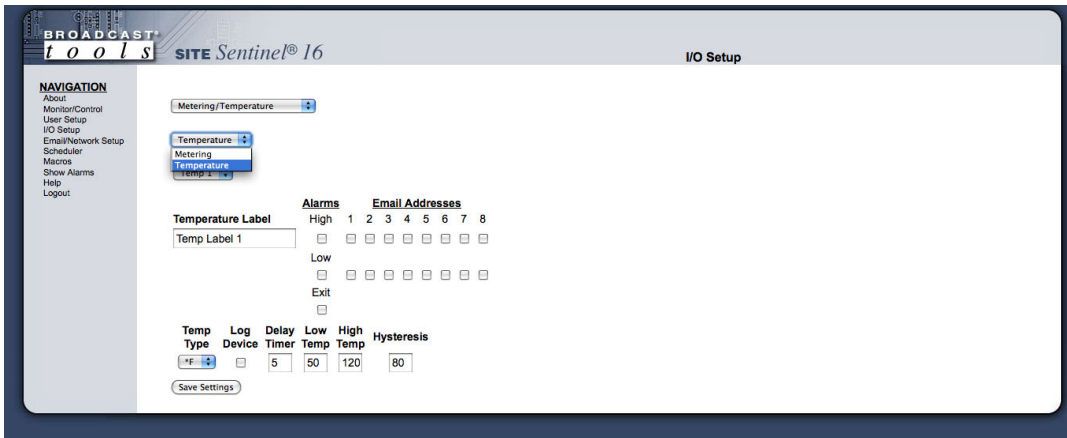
BROADCAST tools SITE Sentinel® 16

I/O Setup

NAVIGATION
About
Monitor/Control
User Setup
I/O Setup
Email/Network Setup
Scheduler
Macros
Show Alarms
Help
Logout

Metering/Temperature

Temperature
Metering
Temperature
Temp 1

Alarms Email Addresses

| Temperature Label | | 1 | 2 | 3 | 4 | 5 | 6 | 7 | 8 |
|---|---|---|---|---|---|---|---|---|---|
| Temp Label 1 | High | ☐ | ☐ | ☐ | ☐ | ☐ | ☐ | ☐ | ☐ |
| | Low | ☐ | ☐ | ☐ | ☐ | ☐ | ☐ | ☐ | ☐ |
| | Exit | | | | | | | | |

| Temp Type | Log Device | Delay Timer | Low Temp | High Temp | Hysteresis |
|---|---|---|---|---|---|
| °F | ☐ | 5 | 50 | 120 | 80 |

Save Settings